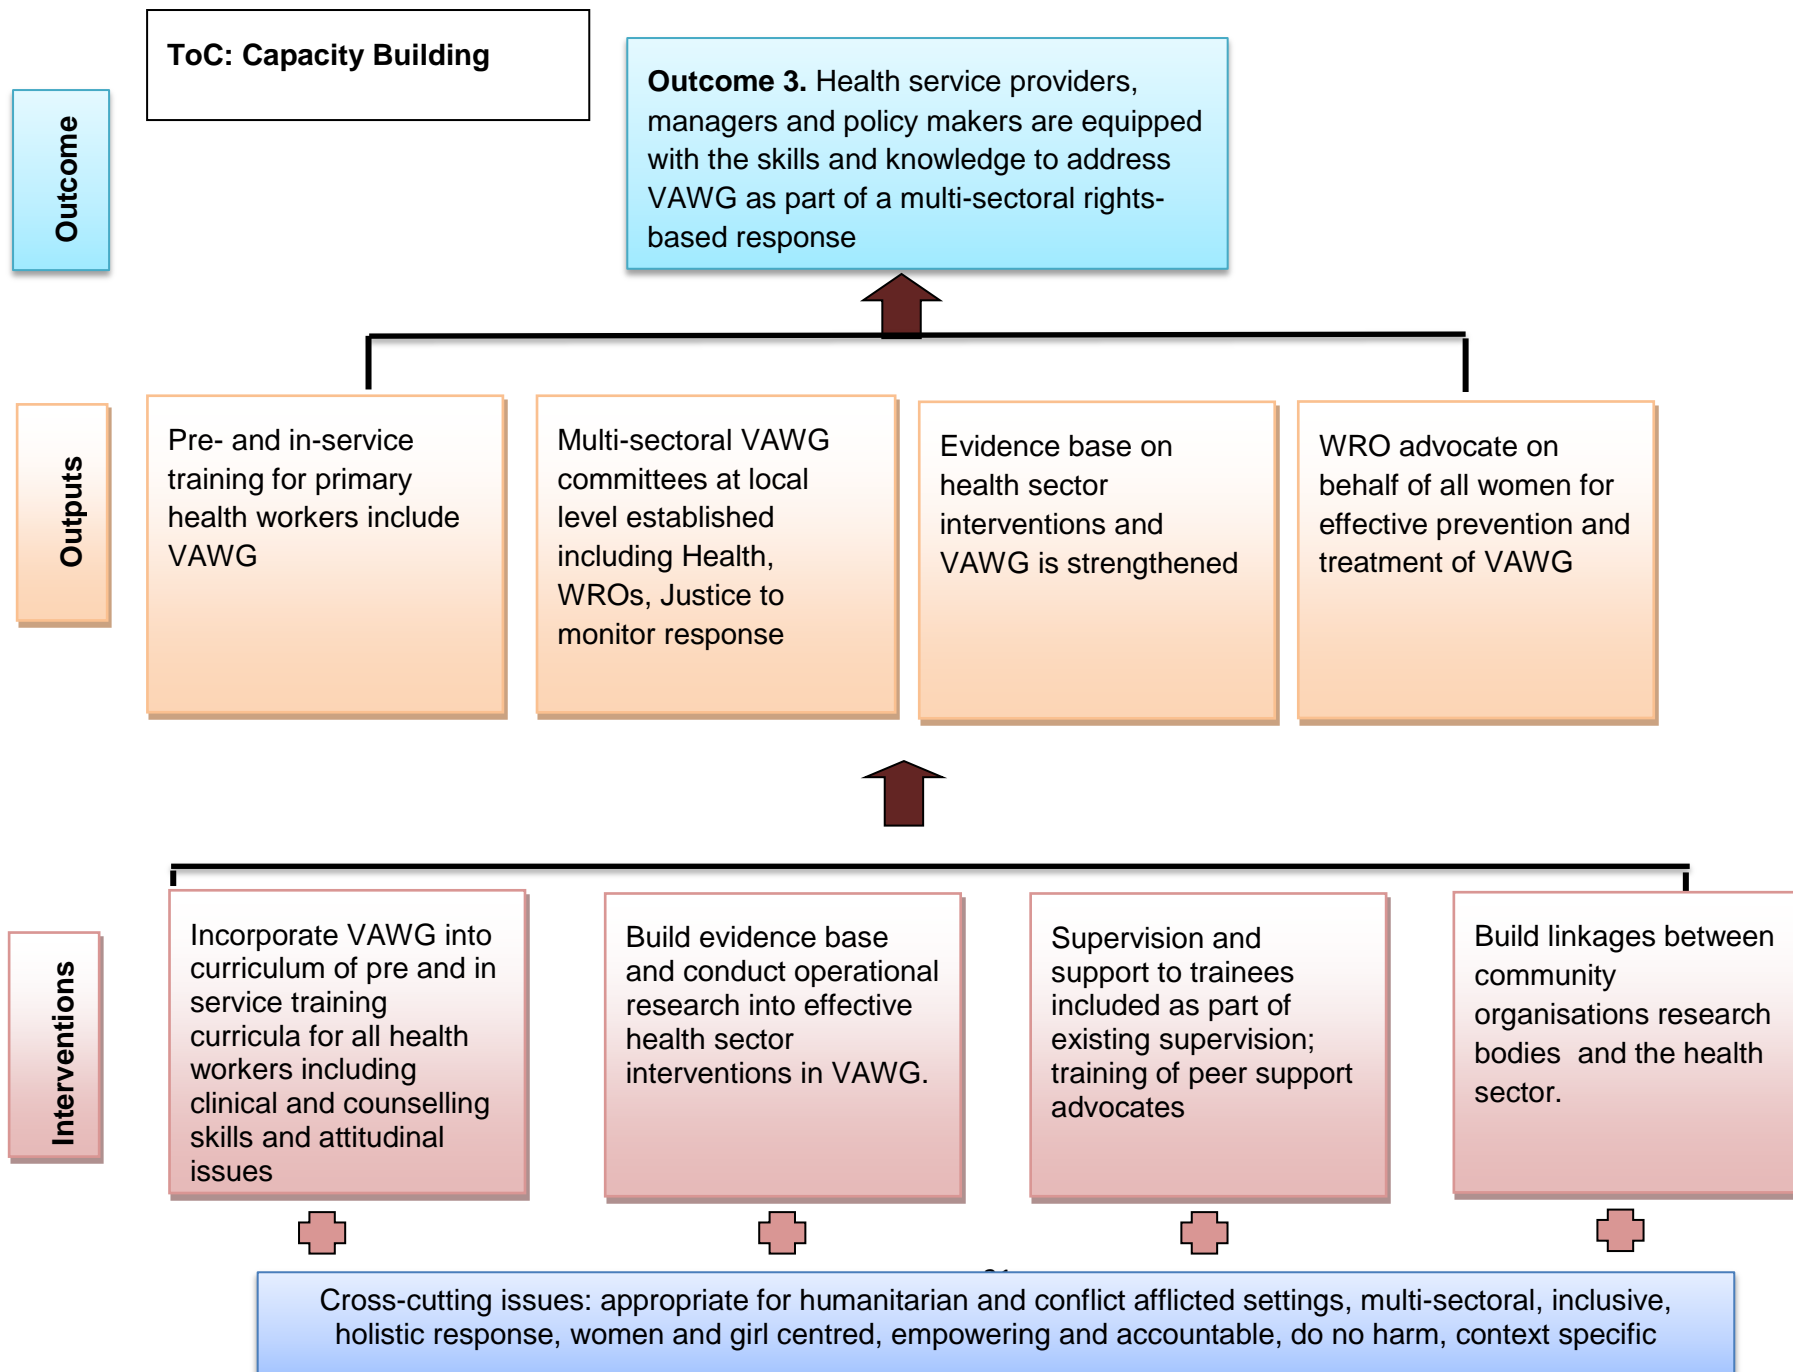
ToC: Capacity Building

Outcome

**Outcome 3.** Health service providers, managers and policy makers are equipped with the skills and knowledge to address VAWG as part of a multi-sectoral rights-based response

Outputs

Pre- and in-service training for primary health workers include VAWG

Multi-sectoral VAWG committees at local level established including Health, WROs, Justice to monitor response

Evidence base on health sector interventions and VAWG is strengthened

WRO advocate on behalf of all women for effective prevention and treatment of VAWG

Interventions

Incorporate VAWG into curriculum of pre and in service training curricula for all health workers including clinical and counselling skills and attitudinal issues

Build evidence base and conduct operational research into effective health sector interventions in VAWG.

Supervision and support to trainees included as part of existing supervision; training of peer support advocates

Build linkages between community organisations research bodies and the health sector.

Cross-cutting issues: appropriate for humanitarian and conflict afflicted settings, multi-sectoral, inclusive, holistic response, women and girl centred, empowering and accountable, do no harm, context specific